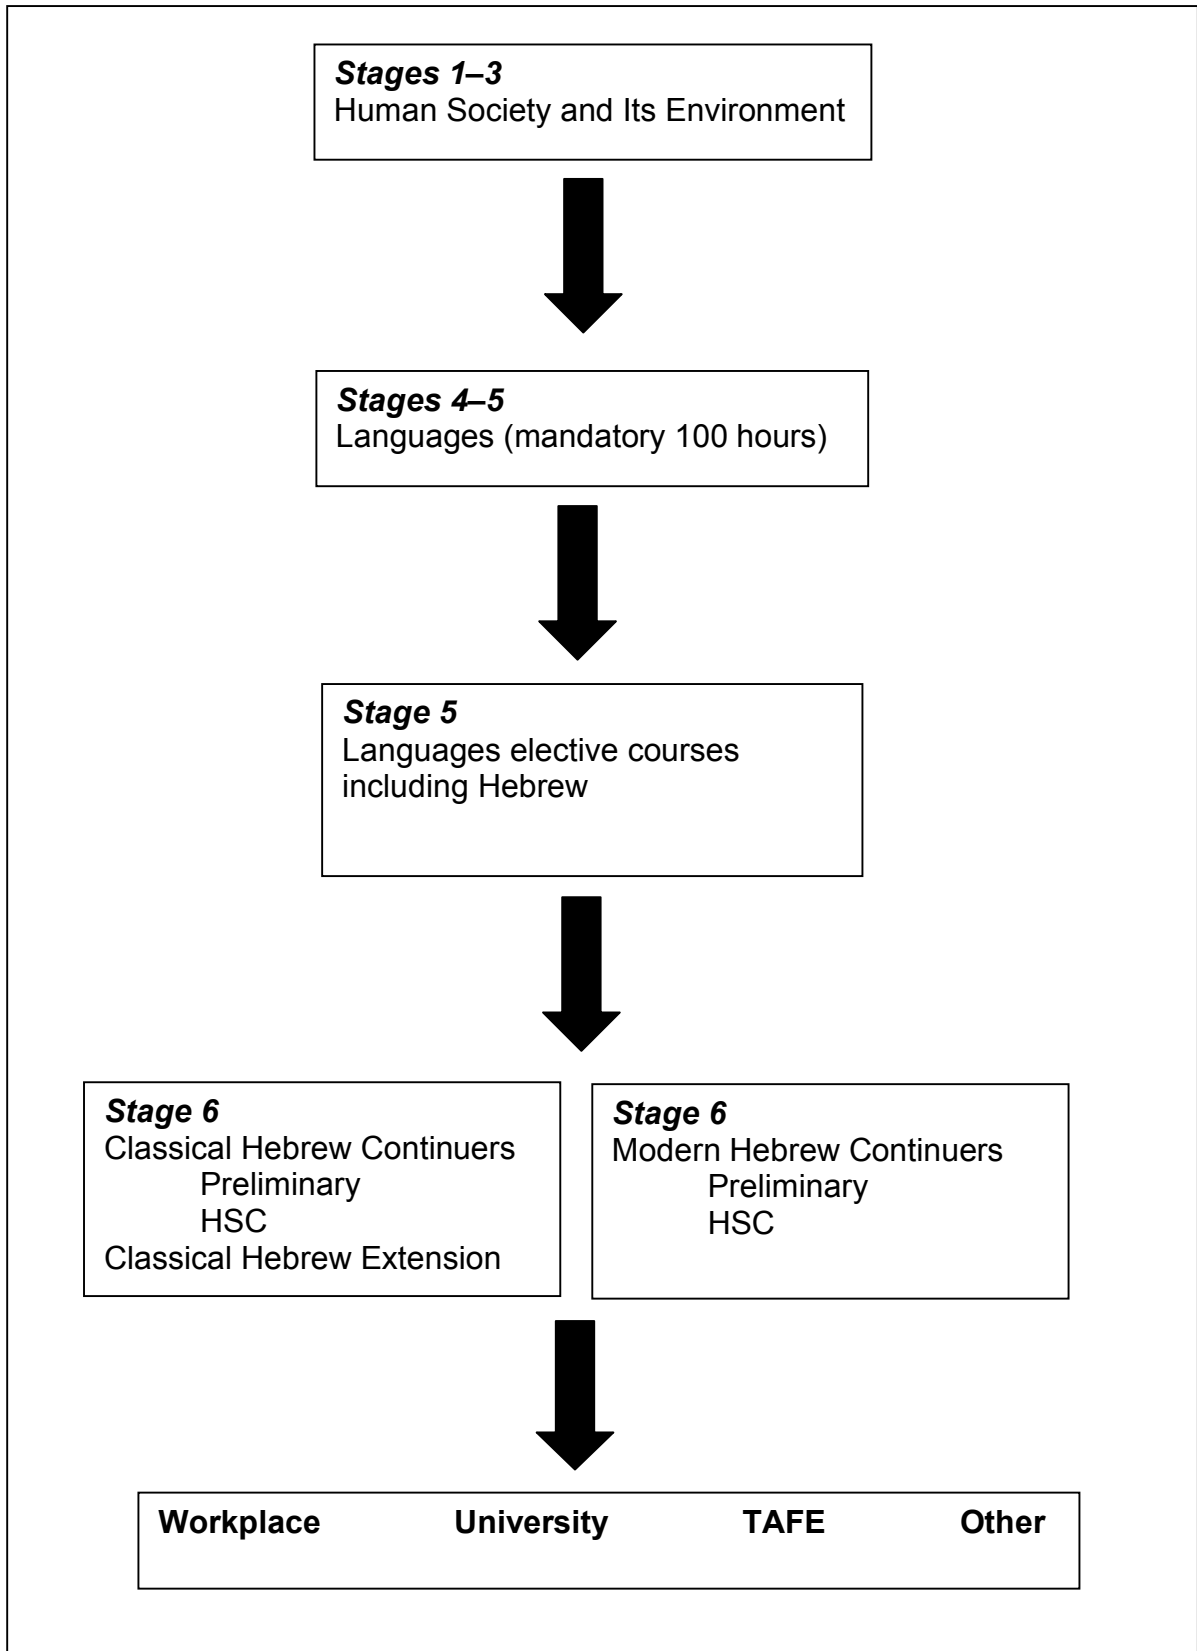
***Stages 1–3***
Human Society and Its Environment

***Stages 4–5***
Languages (mandatory 100 hours)

***Stage 5***
Languages elective courses including Hebrew

***Stage 6***
Classical Hebrew Continuers
Preliminary
HSC
Classical Hebrew Extension

***Stage 6***
Modern Hebrew Continuers
Preliminary
HSC

**Workplace** **University** **TAFE** **Other**